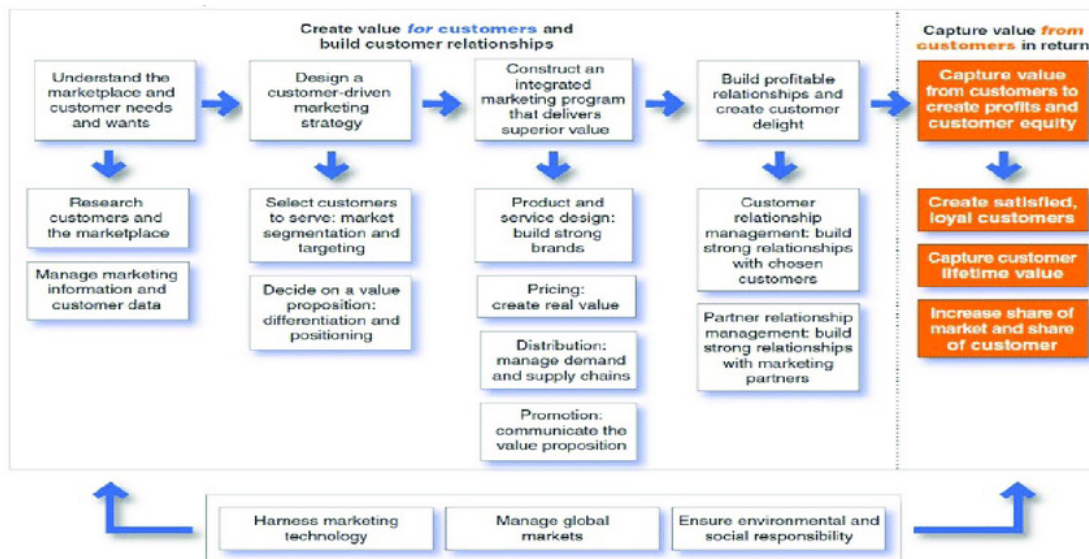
Create value for customers and build customer relationships

Capture value from customers in return

Understand the marketplace and customer needs and wants

Design a customer-driven marketing strategy

Construct an integrated marketing program that delivers superior value

Build profitable relationships and create customer delight

Capture value from customers to create profits and customer equity

Research customers and the marketplace

Manage marketing information and customer data

Select customers to serve: market segmentation and targeting

Decide on a value proposition: differentiation and positioning

Product and service design: build strong brands

Pricing: create real value

Distribution: manage demand and supply chains

Promotion: communicate the value proposition

Customer relationship management: build strong relationships with chosen customers

Partner relationship management: build strong relationships with marketing partners

Create satisfied, loyal customers

Capture customer lifetime value

Increase share of market and share of customer

Harness marketing technology

Manage global markets

Ensure environmental and social responsibility